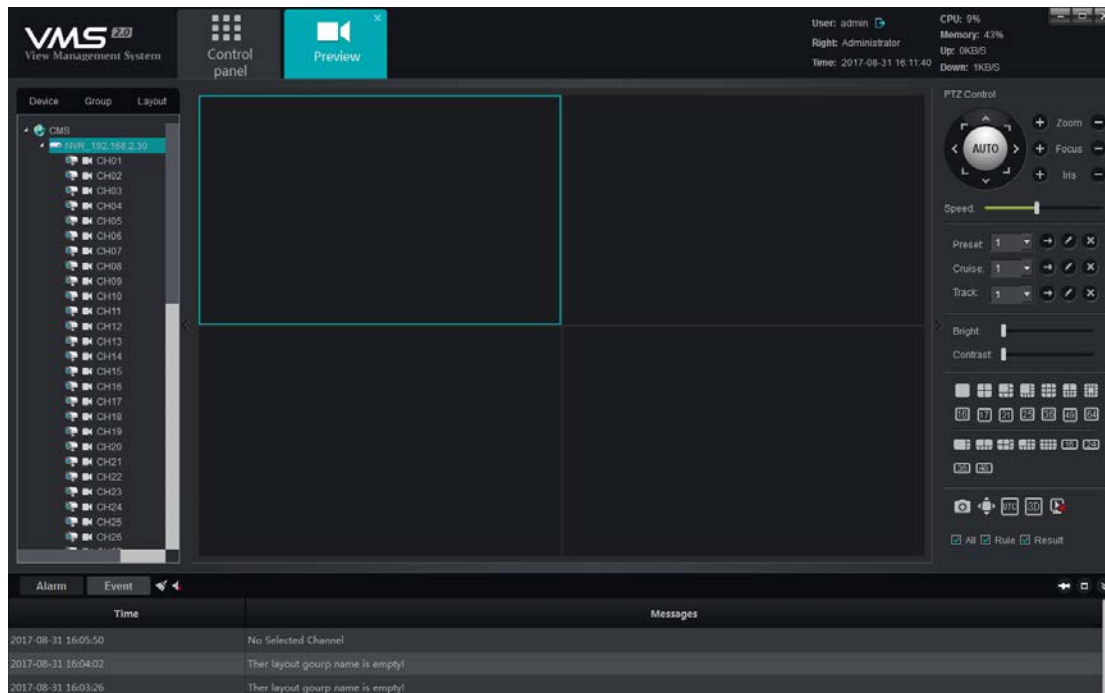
VMS 2.0
View Management System

Control panel

Preview

User: admin
Right: Administrator
Time: 2017-08-31 16:11:40

CPU: 9%
Memory: 43%
Up: 0KB/S
Down: 1KB/S

Device Group Layout

CMS
NVR_192.168.2.30
CH01
CH02
CH03
CH04
CH05
CH06
CH07
CH08
CH09
CH10
CH11
CH12
CH13
CH14
CH15
CH16
CH17
CH18
CH19
CH20
CH21
CH22
CH23
CH24
CH25
CH26

PTZ Control

AUTO

Zoom
Focus
Iris

Speed:

Preset: 1
Cruise: 1
Track: 1

Bright:
Contrast:

16 17 21 25 32 49 64

36 40

All Rule Result

Alarm Event

| Time | Messages |
|---|---|
| 2017-08-31 16:05:50 | No Selected Channel |
| 2017-08-31 16:04:02 | Ther layout gourp name is empty! |
| 2017-08-31 16:03:26 | Ther layout gourp name is empty! |